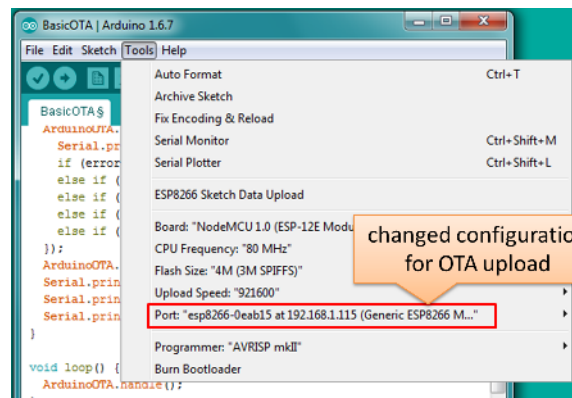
BasicOTA | Arduino 1.6.7

File Edit Sketch Tools Help

BasicOTA §

ArduinoOTA.
Serial.pr
if (error
else if (
else if (
else if (
else if (
});
ArduinoOTA.
Serial.prin
Serial.prin
Serial.prin
}

void loop() {
ArduinoOTA.handle();

Auto Format Ctrl+T
Archive Sketch
Fix Encoding & Reload
Serial Monitor Ctrl+Shift+M
Serial Plotter Ctrl+Shift+L
ESP8266 Sketch Data Upload
Board: "NodeMCU 1.0 (ESP-12E Modu
CPU Frequency: "80 MHz"
Flash Size: "4M (3M SPIFFS)"
Upload Speed: "921600"
Port: "esp8266-0eab15 at 192.168.1.115 (Generic ESP8266 M..."
Programmer: "AVRISP mkII"
Burn Bootloader

changed configuratio
for OTA upload